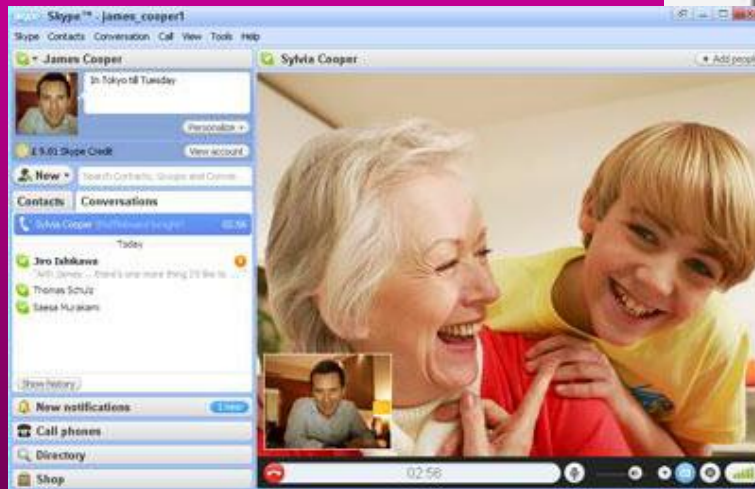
Skype™ - james_cooper1

Skype Contacts Conversation Call View Tools Help

James Cooper

In Tokyo till Tuesday

Personalize

£ 5.01 Skype Credit

View account

New

Search Contacts, Groups and Conver

Contacts

Conversations

Sylvia Cooper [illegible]

02:56

Today

Jiro Ishikawa

"Ahh James ... there's one more thing I'd like to ...

Thomas Schulz

Saesa Murakami

Show history

New notifications

1 new

Call phones

Directory

Shop

Sylvia Cooper

Add people

02:56